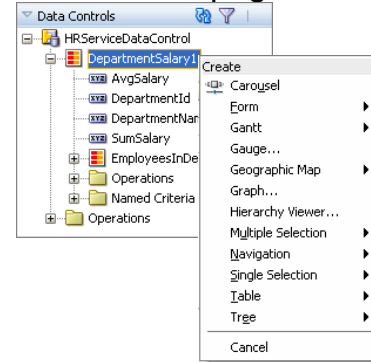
Data Controls

HRServiceDataControl

DepartmentSalary1

AvgSalary

DepartmentId

DepartmentNar

SumSalary

EmployeesInDe

Operations

Named Criteria

Operations

Create

Carousel

Form

Gantt

Gauge...

Geographic Map

Graph...

Hierarchy Viewer...

Multiple Selection

Navigation

Single Selection

Table

Tree

Cancel